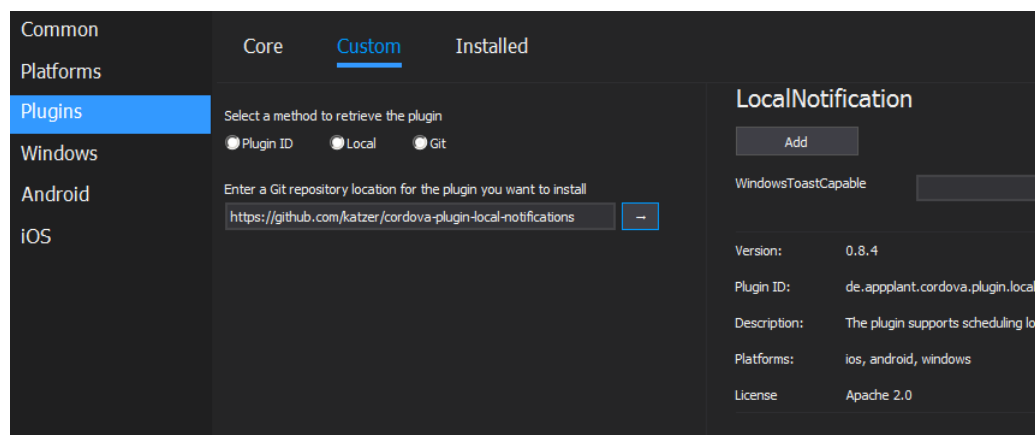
Common
Platforms
Plugins
Windows
Android
iOS

Core Custom Installed

Select a method to retrieve the plugin
Plugin ID Local Git

Enter a Git repository location for the plugin you want to install
https://github.com/katzer/cordova-plugin-local-notifications →

LocalNotification
Add
WindowsToastCapable

Version: 0.8.4
Plugin ID: de.appplant.cordova.plugin.local
Description: The plugin supports scheduling lo
Platforms: ios, android, windows
License Apache 2.0